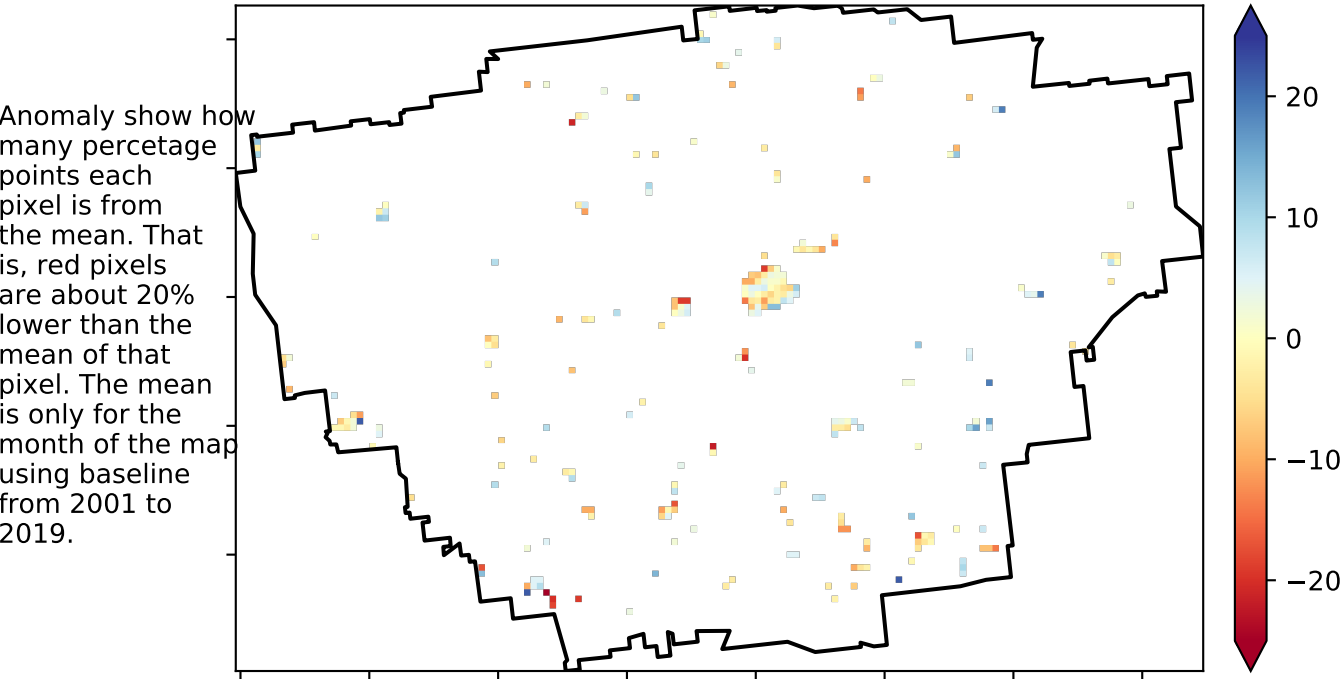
Anomaly show how many percetage points each pixel is from the mean. That is, red pixels are about 20% lower than the mean of that pixel. The mean is only for the month of the map using baseline from 2001 to 2019.

20
10
0
−10
−20